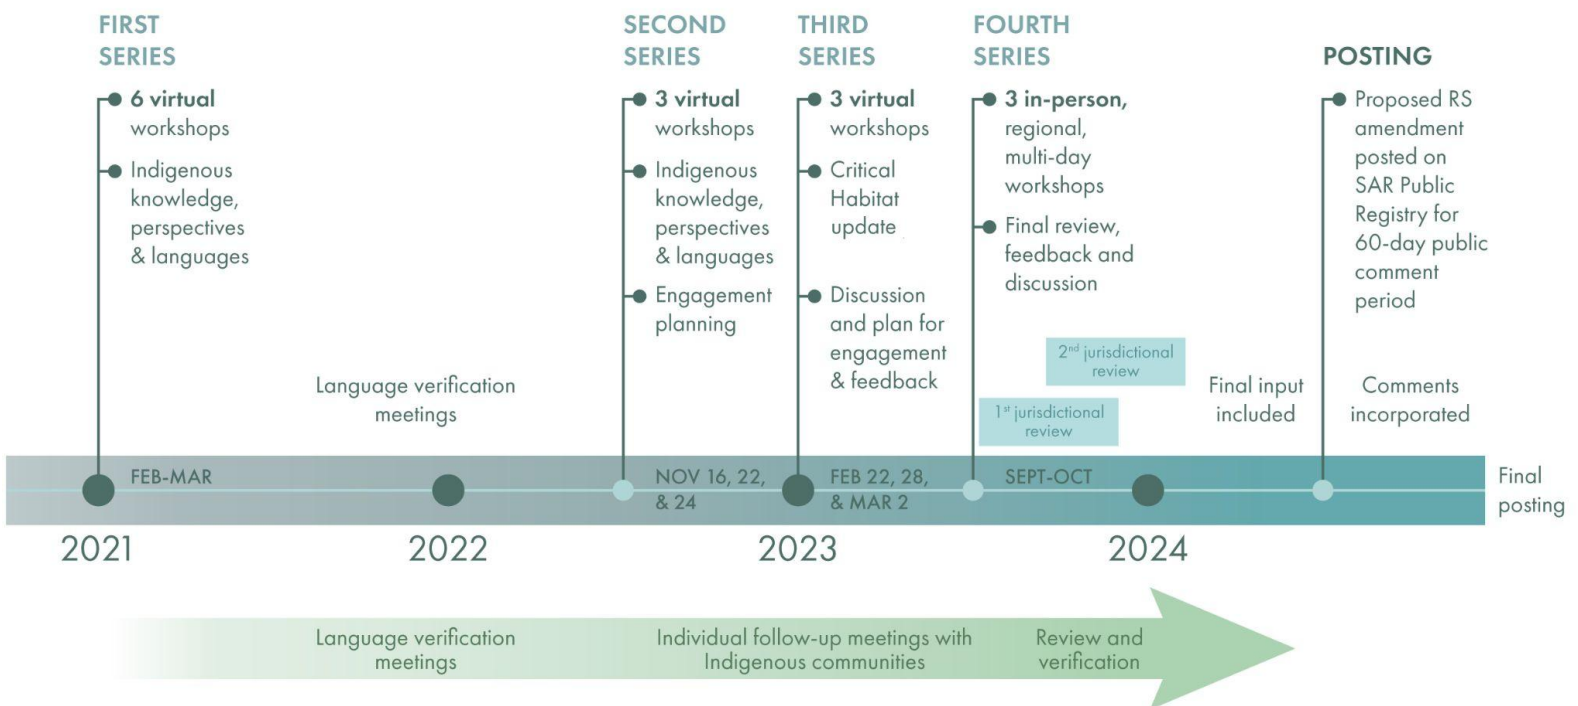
FIRST SERIES

6 virtual workshops

Indigenous knowledge, perspectives & languages

SECOND SERIES

3 virtual workshops

Indigenous knowledge, perspectives & languages

Engagement planning

THIRD SERIES

3 virtual workshops

Critical Habitat update

Discussion and plan for engagement & feedback

FOURTH SERIES

3 in-person, regional, multi-day workshops

Final review, feedback and discussion

POSTING

Proposed RS amendment posted on SAR Public Registry for 60-day public comment period

Language verification meetings

2$^{nd}$ jurisdictional review

1$^{st}$ jurisdictional review

Final input included

Comments incorporated

FEB-MAR

NOV 16, 22, & 24

FEB 22, 28, & MAR 2

SEPT-OCT

Final posting

2021

2022

2023

2024

Language verification meetings

Individual follow-up meetings with Indigenous communities

Review and verification